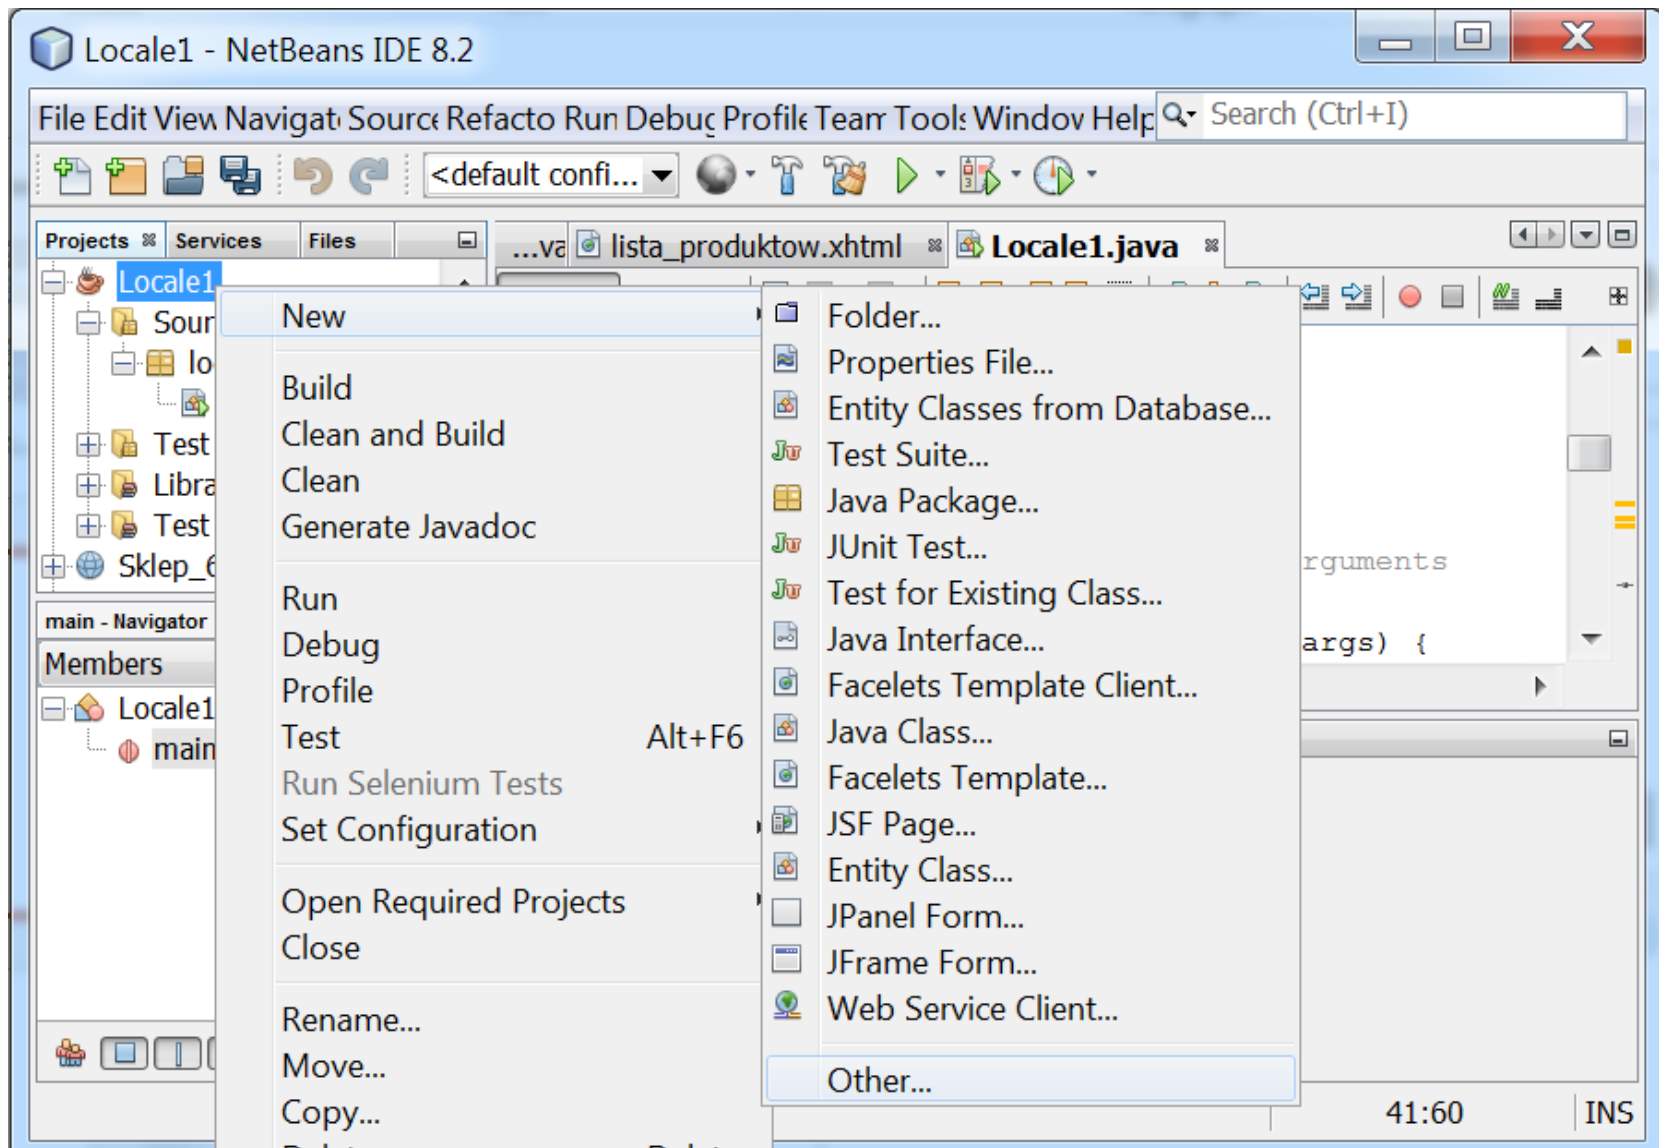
Locale1 - NetBeans IDE 8.2

File Edit View Navigat Source Refacto Run Debug Profile Team Tools Window Help Search (Ctrl+I)

<default confi...

Projects Services Files

...va lista_produktow.xhtml Locale1.java

Locale1
Sour
lo
Test
Libra
Test
Sklep_6

main - Navigator
Members
Locale1
main

New

Build
Clean and Build
Clean
Generate Javadoc

Run
Debug
Profile
Test Alt+F6
Run Selenium Tests
Set Configuration

Open Required Projects
Close

Rename...
Move...
Copy...

Folder...
Properties File...
Entity Classes from Database...
Test Suite...
Java Package...
JUnit Test...
Test for Existing Class...
Java Interface...
Facelets Template Client...
Java Class...
Facelets Template...
JSF Page...
Entity Class...
JPanel Form...
JFrame Form...
Web Service Client...

Other...

rguments
args) {

41:60 INS